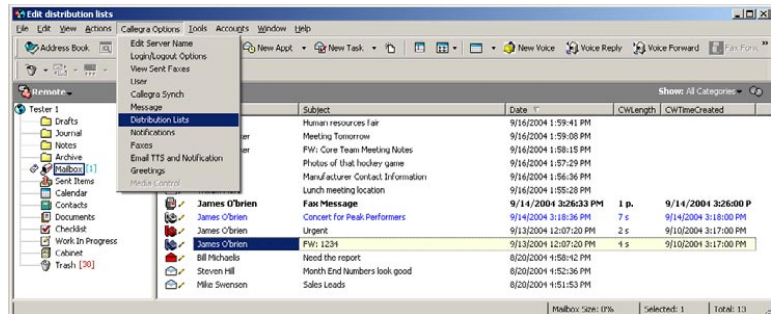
Edit distribution lists

File Edit View Actions Callegra Options Tools Accounts Window Help

Address Book

New Appt New Task New Voice Voice Reply Voice Forward Fax Forw

Remote

Show: All Categories

Tester 1
Drafts
Journal
Notes
Archive
Mailbox [1]
Sent Items
Calendar
Contacts
Documents
Checklist
Work In Progress
Cabinet
Trash [30]

Edit Server Name
Login/Logout Options
View Sent Faxes
User
Callegra Synch
Message
Distribution Lists
Notifications
Faxes
Email TTS and Notification
Greetings
Media Control

| From | Subject | Date | CWLength | CWTimeCreated |
|---|---|---|---|---|
| | Human resources fair | 9/16/2004 1:59:41 PM | | |
| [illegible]er | Meeting Tomorrow | 9/16/2004 1:59:08 PM | | |
| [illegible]er | FW: Core Team Meeting Notes | 9/16/2004 1:58:15 PM | | |
| | Photos of that hockey game | 9/16/2004 1:57:29 PM | | |
| | Manufacturer Contact Information | 9/16/2004 1:56:36 PM | | |
| | Lunch meeting location | 9/16/2004 1:55:28 PM | | |
| James O'brien | Fax Message | 9/14/2004 3:26:33 PM | 1 p. | 9/14/2004 3:26:00 P |
| James O'brien | Concert for Peak Performers | 9/14/2004 3:18:36 PM | 7 s | 9/14/2004 3:18:00 PM |
| James O'brien | Urgent | 9/13/2004 12:07:20 PM | 2 s | 9/10/2004 3:17:00 PM |
| James O'brien | FW: 1234 | 9/13/2004 12:07:20 PM | 4 s | 9/10/2004 3:17:00 PM |
| Bill Michaelis | Need the report | 8/20/2004 4:58:42 PM | | |
| Steven Hill | Month End Numbers look good | 8/20/2004 4:52:36 PM | | |
| Mike Swensen | Sales Leads | 8/20/2004 4:51:53 PM | | |

Mailbox Size: 0% Selected: 1 Total: 13